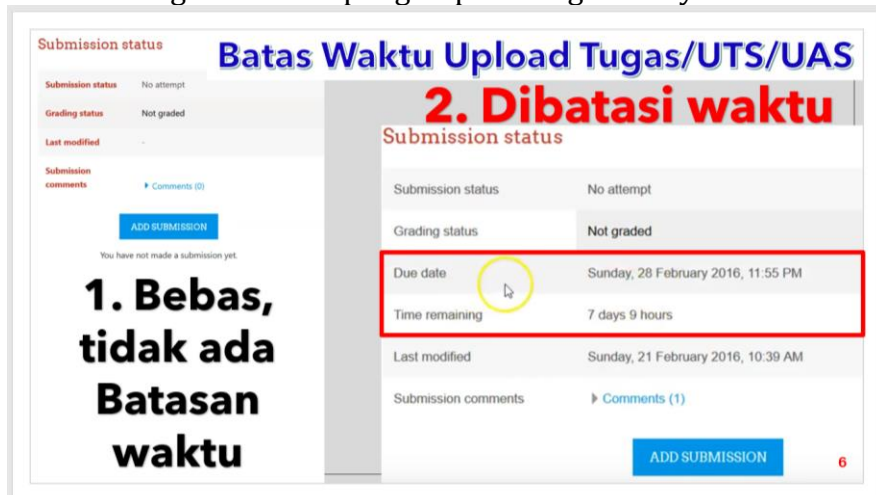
Batas Waktu Upload Tugas/UTS/UAS

Submission status

| | |
|---|---|
| Submission status | No attempt |
| Grading status | Not graded |
| Last modified | - |
| Submission comments | ▸ Comments (0) |

ADD SUBMISSION

You have not made a submission yet.

1. Bebas, tidak ada Batasan waktu

2. Dibatasi waktu

Submission status

| | |
|---|---|
| Submission status | No attempt |
| Grading status | Not graded |
| Due date | Sunday, 28 February 2016, 11:55 PM |
| Time remaining | 7 days 9 hours |
| Last modified | Sunday, 21 February 2016, 10:39 AM |
| Submission comments | ▸ Comments (1) |

ADD SUBMISSION

6